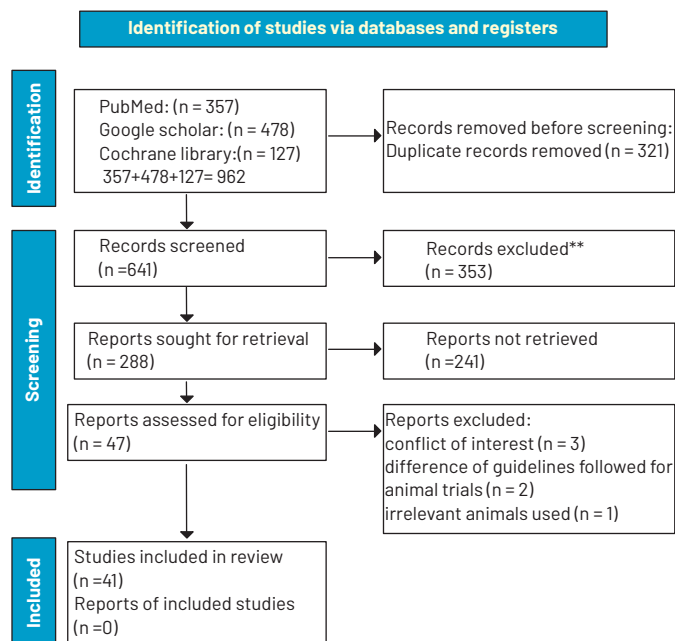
Identification of studies via databases and registers

Identification

PubMed: (n = 357)
Google scholar: (n = 478)
Cochrane library:(n = 127)
357+478+127= 962

Records removed before screening:
Duplicate records removed (n = 321)

Screening

Records screened
(n =641)

Records excluded**
(n = 353)

Reports sought for retrieval
(n = 288)

Reports not retrieved
(n =241)

Reports assessed for eligibility
(n = 47)

Reports excluded:
conflict of interest (n = 3)
difference of guidelines followed for animal trials (n = 2)
irrelevant animals used (n = 1)

Included

Studies included in review
(n =41)
Reports of included studies
(n =0)